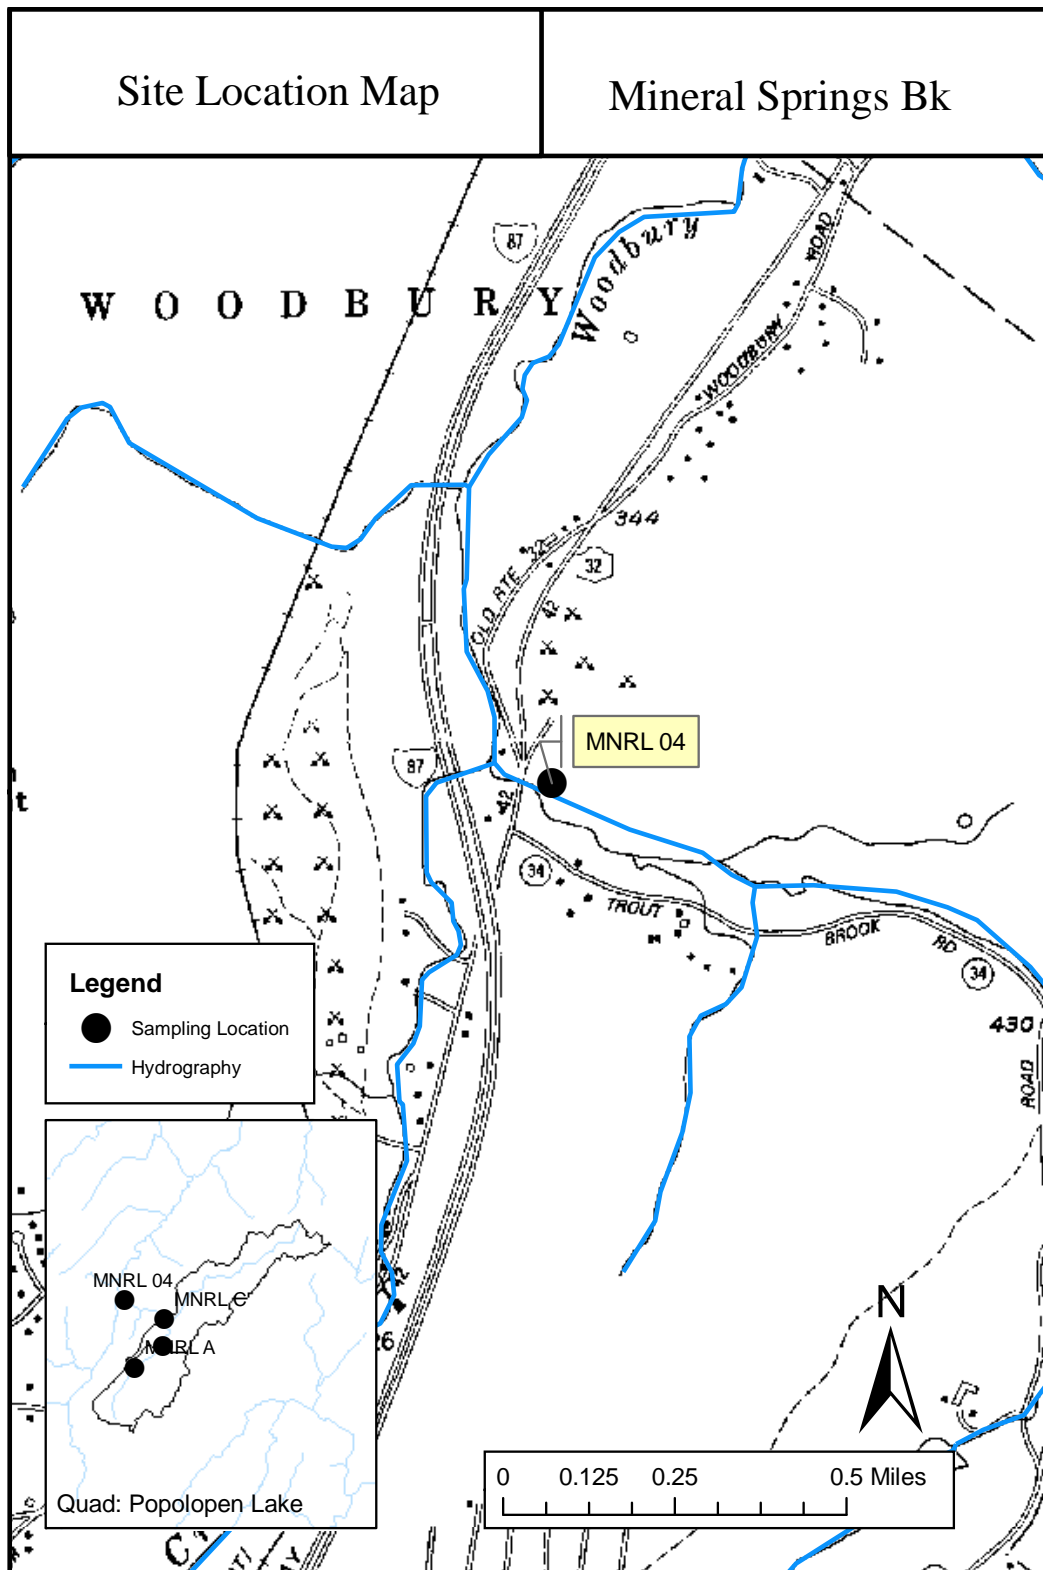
Site Location Map

Mineral Springs Bk

W O O D B U R Y

Woodbury

87

ROAD

WOODBURY

344

OLD RTE 32

32

42

MNRL 04

87

42

34

TROUT

BROOK

RD

34

430

ROAD

Legend

Sampling Location

Hydrography

MNRL 04

MNRL C

MNRL A

Quad: Popolopen Lake

N

0 0.125 0.25 0.5 Miles